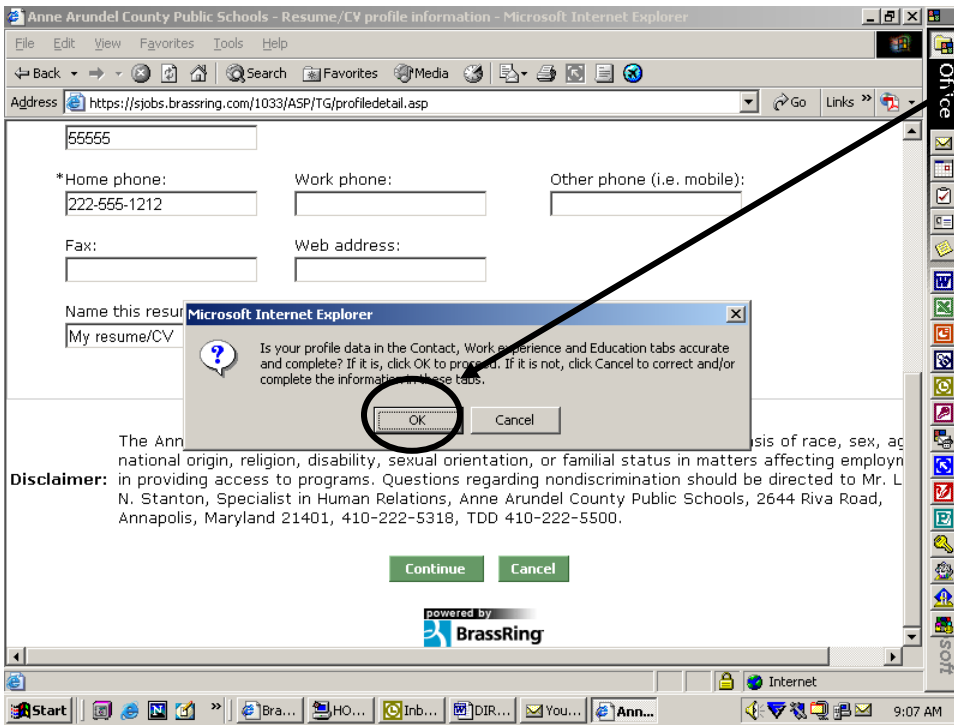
Anne Arundel County Public Schools - Resume/CV profile information - Microsoft Internet Explorer

File Edit View Favorites Tools Help

Back Search Favorites Media

Address https://sjobs.brassring.com/1033/ASP/TG/profiledetail.asp Go Links

55555

*Home phone:
222-555-1212

Work phone:

Other phone (i.e. mobile):

Fax:

Web address:

Name this resur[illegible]
My resume/CV

Microsoft Internet Explorer

Is your profile data in the Contact, Work experience and Education tabs accurate and complete? If it is, click OK to proceed. If it is not, click Cancel to correct and/or complete the information in these tabs.

OK Cancel

Disclaimer: The Ann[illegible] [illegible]sis of race, sex, ag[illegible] national origin, religion, disability, sexual orientation, or familial status in matters affecting employm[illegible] in providing access to programs. Questions regarding nondiscrimination should be directed to Mr. L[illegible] N. Stanton, Specialist in Human Relations, Anne Arundel County Public Schools, 2644 Riva Road, Annapolis, Maryland 21401, 410-222-5318, TDD 410-222-5500.

Continue Cancel

powered by
BrassRing

Internet

Office

soft

Start Bra... HO... Inb... DIR... You... Ann... 9:07 AM